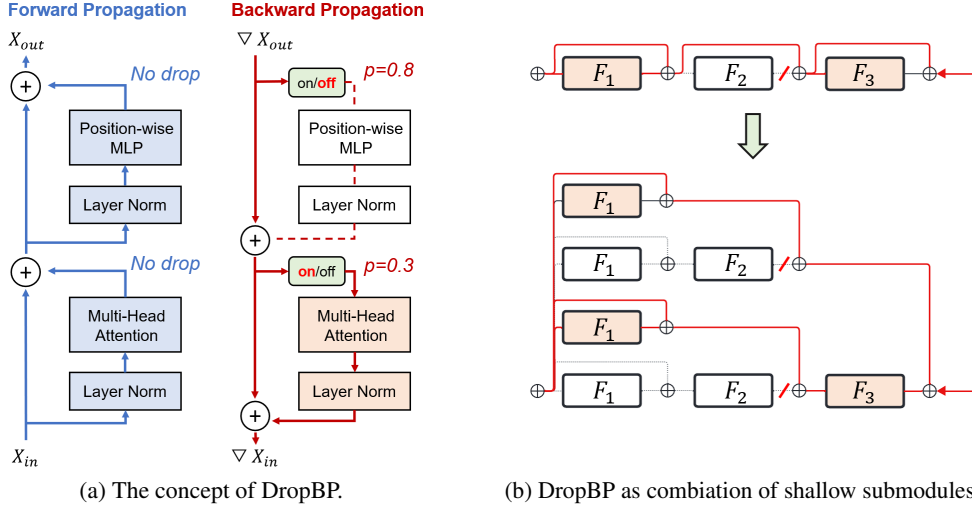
Forward Propagation

$X_{out}$

No drop

Position-wise MLP

Layer Norm

No drop

Multi-Head Attention

Layer Norm

$X_{in}$

Backward Propagation

$\nabla X_{out}$

on/off

p=0.8

Position-wise MLP

Layer Norm

on/off

p=0.3

Multi-Head Attention

Layer Norm

$\nabla X_{in}$

(a) The concept of DropBP.

$F_1$ $F_2$ $F_3$

$F_1$

$F_1$ $F_2$

$F_1$

$F_1$ $F_2$ $F_3$

(b) DropBP as combiation of shallow submodules